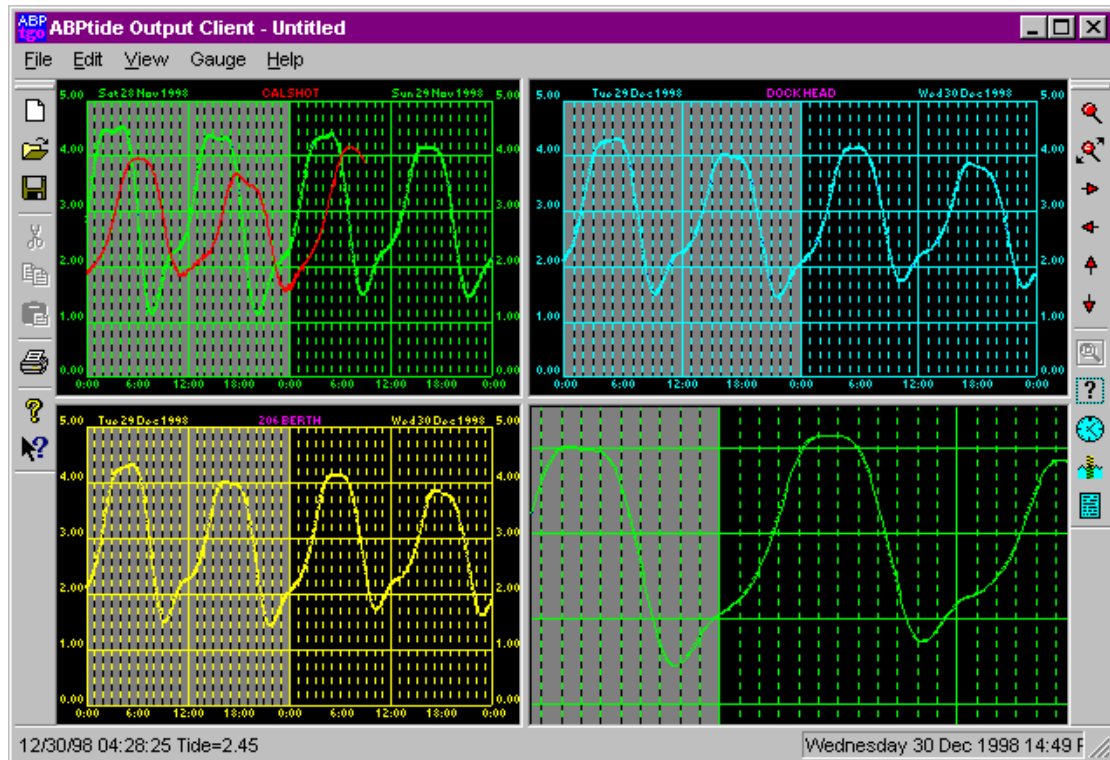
ABP tgo ABPtide Output Client - Untitled

File Edit View Gauge Help

Sat 28 Nov 1998 CALSHOT Sun 29 Nov 1998

5.00 4.00 3.00 2.00 1.00 0.00

0:00 6:00 12:00 18:00 0:00 6:00 12:00 18:00 0:00

Tue 29 Dec 1998 DOCK HEAD Wed 30 Dec 1998

5.00 4.00 3.00 2.00 1.00 0.00

0:00 6:00 12:00 18:00 0:00 6:00 12:00 18:00 0:00

Tue 29 Dec 1998 206 BERTH Wed 30 Dec 1998

5.00 4.00 3.00 2.00 1.00 0.00

0:00 6:00 12:00 18:00 0:00 6:00 12:00 18:00 0:00

12/30/98 04:28:25 Tide=2.45

Wednesday 30 Dec 1998 14:49 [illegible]